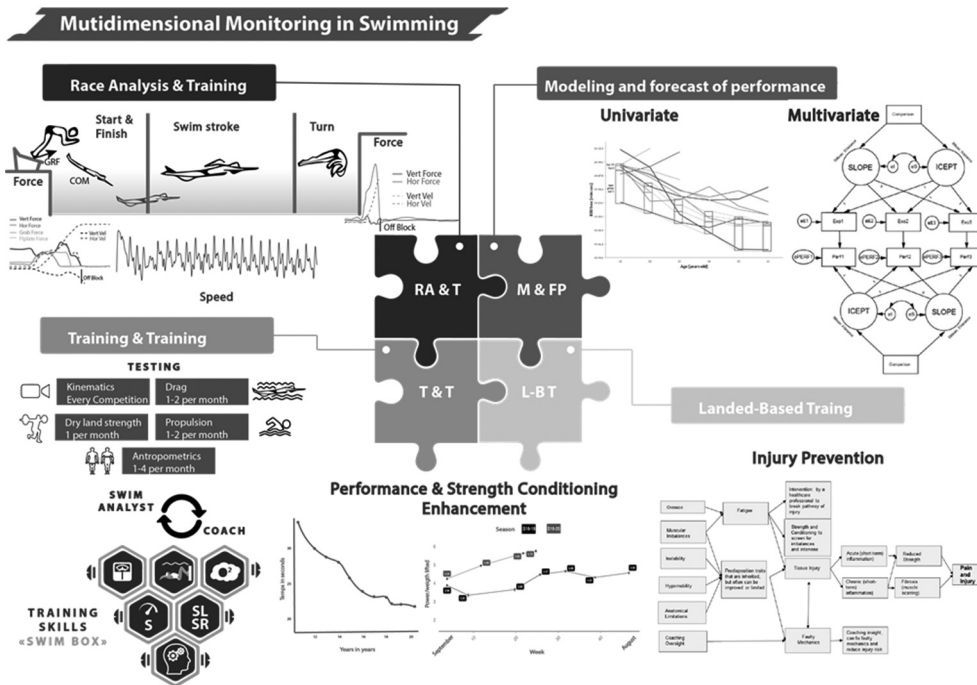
Mutidimensional Monitoring in Swimming

Race Analysis & Training

Start & Finish

Swim stroke

Turn

Force

GRF

COM

Force

Vert Force
Hor Force
Vert Vel
Hor Vel

Off Block

Vert Force
Hor Force
Grab Force
Flplate Force
Vert Vel
Hor Vel

Off Block

Speed

Modeling and forecast of performance

Univariate

Multivariate

Comparison

SLOPE

ICEPT

Exo1

Exo2

Exo3

Perf1

Perf2

Perf3

ICEPT

SLOPE

Comparison

Age [years old]

RA & T

M & FP

T & T

L-BT

Training & Training

TESTING

Kinematics
Every Competition

Drag
1-2 per month

Dry land strength
1 per month

Propulsion
1-2 per month

Antropometrics
1-4 per month

Landed-Based Traing

SWIM ANALYST

COACH

TRAINING SKILLS «SWIM BOX»

S

SL SR

Performance & Strength Conditioning Enhancement

Season 2018-19 2019-20

Tempo in seconds

Years in years

Power/weight (W/kg)

September

August

Week

Injury Prevention

Overuse

Muscular Imbalances

Instability

Hypermobility

Anatomical Limitations

Coaching Oversight

Fatigue

Predisposition traits that are inherited, but ofter can be improved or limited

Intervention by a healthcare professional to break pathway of injury

Strength and Conditioning to screen for imbalances and intervene

Tissue Injury

Faulty Mechanics

Coaching insight, use to faulty mechanics and reduce injury risk

Acute (short-term inflammation)

Chronic (short-term inflammation)

Reduced Strength

Fibrosis (muscle scarring)

Pain and Injury